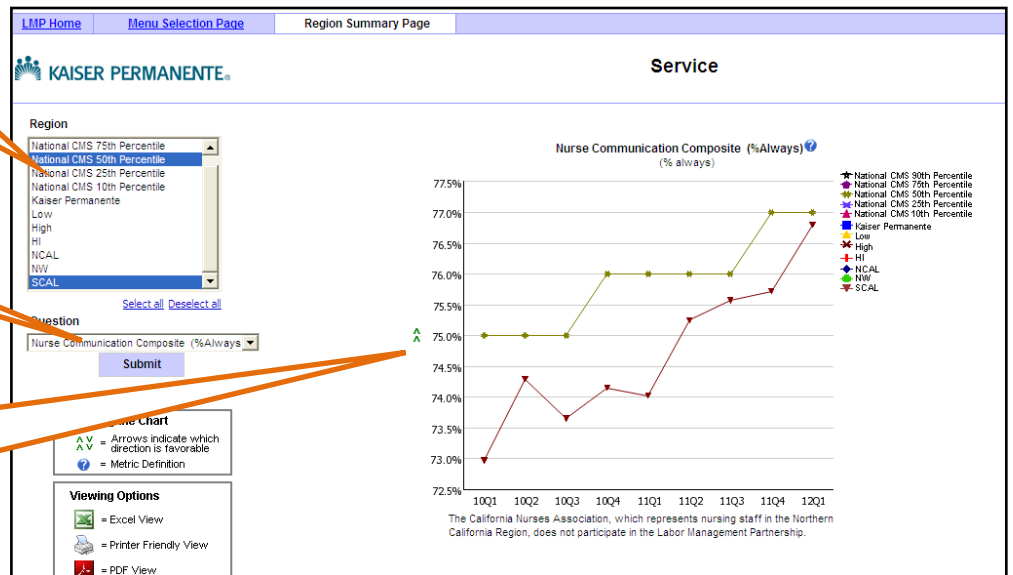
LMP Home | Menu Selection Page | Region Summary Page

KAISER PERMANENTE

Service

Region

National CMS 75th Percentile
National CMS 50th Percentile
National CMS 25th Percentile
National CMS 10th Percentile
Kaiser Permanente
Low
High
HI
NCAL
NW
SCAL

Select all Deselect all

Question

Nurse Communication Composite (%Always

Submit

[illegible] Chart

= Arrows indicate which direction is favorable

= Metric Definition

Viewing Options

= Excel View

= Printer Friendly View

= PDF View

Nurse Communication Composite (%Always)
(% always)

77.5%
77.0%
76.5%
76.0%
75.5%
75.0%
74.5%
74.0%
73.5%
73.0%
72.5%

10Q1 10Q2 10Q3 10Q4 11Q1 11Q2 11Q3 11Q4 12Q1

National CMS 90th Percentile
National CMS 75th Percentile
National CMS 50th Percentile
National CMS 25th Percentile
National CMS 10th Percentile
Kaiser Permanente
Low
High
HI
NCAL
NW
SCAL

The California Nurses Association, which represents nursing staff in the Northern California Region, does not participate in the Labor Management Partnership.